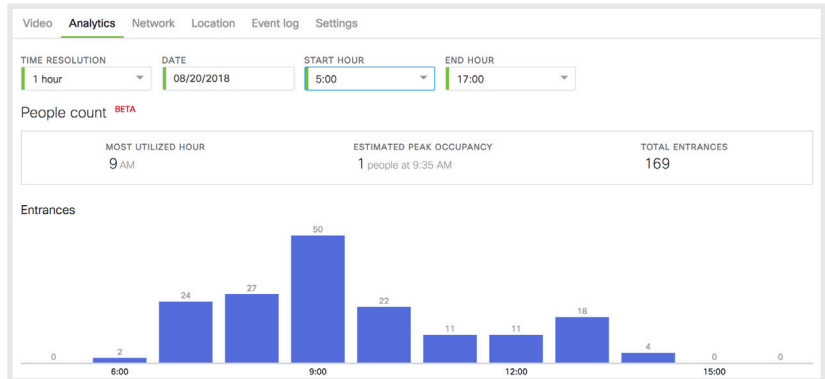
Video Analytics Network Location Event log Settings

TIME RESOLUTION
1 hour

DATE
08/20/2018

START HOUR
5:00

END HOUR
17:00

People count BETA

MOST UTILIZED HOUR
9 AM

ESTIMATED PEAK OCCUPANCY
1 people at 9:35 AM

TOTAL ENTRANCES
169

Entrances

0 2 24 27 50 22 11 11 18 4 0 0

6:00 9:00 12:00 15:00